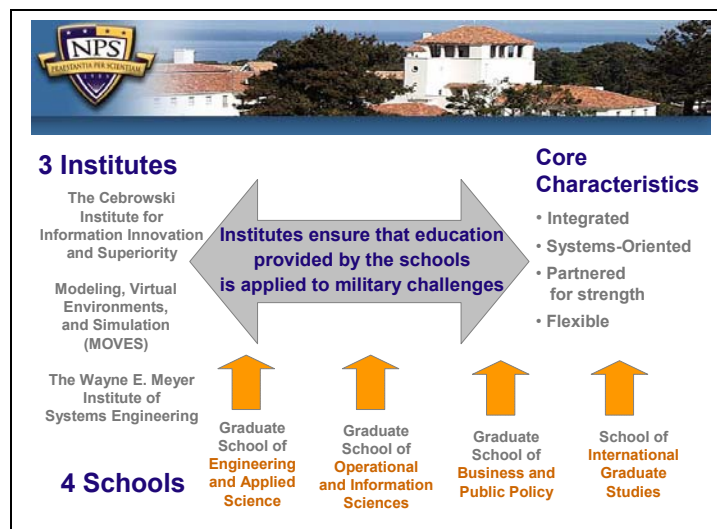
NPS
PRAESTANTIA PER SCIENTIAM

3 Institutes

The Cebrowski Institute for Information Innovation and Superiority

Modeling, Virtual Environments, and Simulation (MOVES)

The Wayne E. Meyer Institute of Systems Engineering

Institutes ensure that education provided by the schools is applied to military challenges

Core Characteristics

• Integrated
• Systems-Oriented
• Partnered for strength
• Flexible

4 Schools

Graduate School of Engineering and Applied Science

Graduate School of Operational and Information Sciences

Graduate School of Business and Public Policy

School of International Graduate Studies